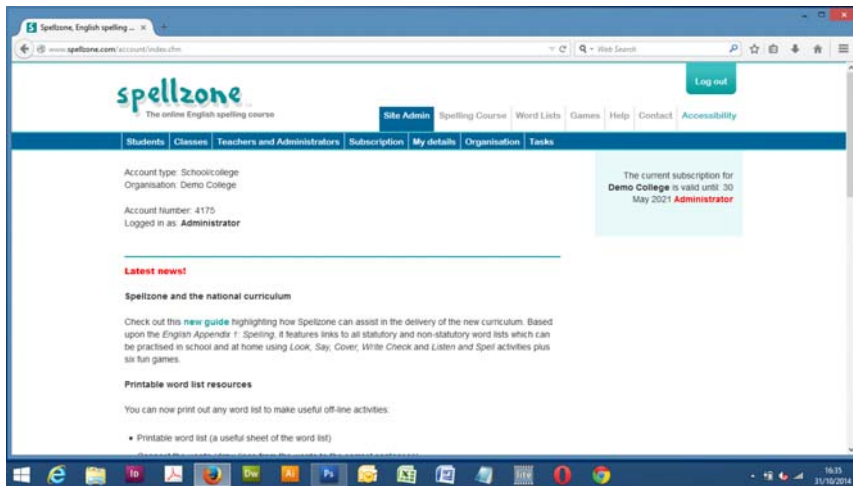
Spellzone, English spelling ... ×

www.spellzone.com/account/index.cfm

Web Search

spellzone

The online English spelling course

Log out

Site Admin | Spelling Course | Word Lists | Games | Help | Contact | Accessibility

Students | Classes | Teachers and Administrators | Subscription | My details | Organisation | Tasks

Account type: School/college
Organisation: Demo College

Account Number: 4175
Logged in as: Administrator

The current subscription for Demo College is valid until: 30 May 2021 Administrator

Latest news!

Spellzone and the national curriculum

Check out this new guide highlighting how Spellzone can assist in the delivery of the new curriculum. Based upon the English Appendix 1: Spelling. It features links to all statutory and non-statutory word lists which can be practised in school and at home using Look, Say, Cover, Write Check and Listen and Spell activities plus six fun games.

Printable word list resources

You can now print out any word list to make useful off-line activities:

• Printable word list (a useful sheet of the word list)

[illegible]

16:35
31/10/2014